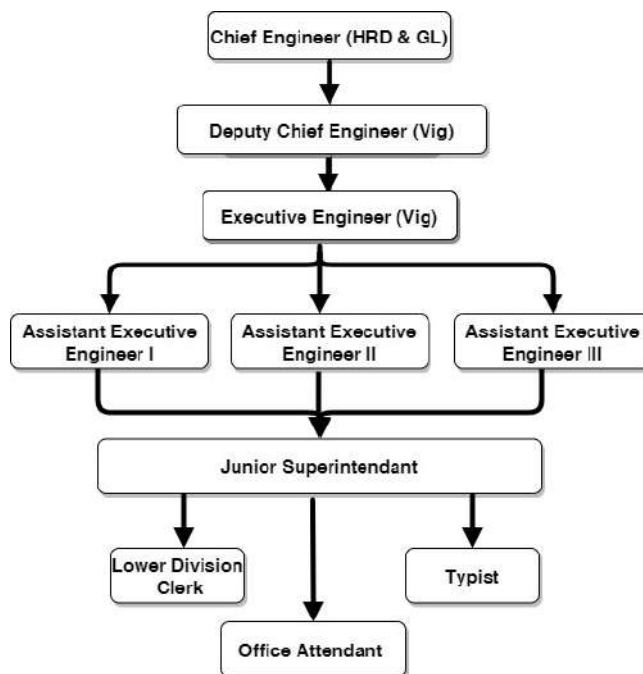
Chief Engineer (HRD & GL)

Deputy Chief Engineer (Vig)

Executive Engineer (Vig)

Assistant Executive Engineer I

Assistant Executive Engineer II

Assistant Executive Engineer III

Junior Superintendant

Lower Division Clerk

Typist

Office Attendant